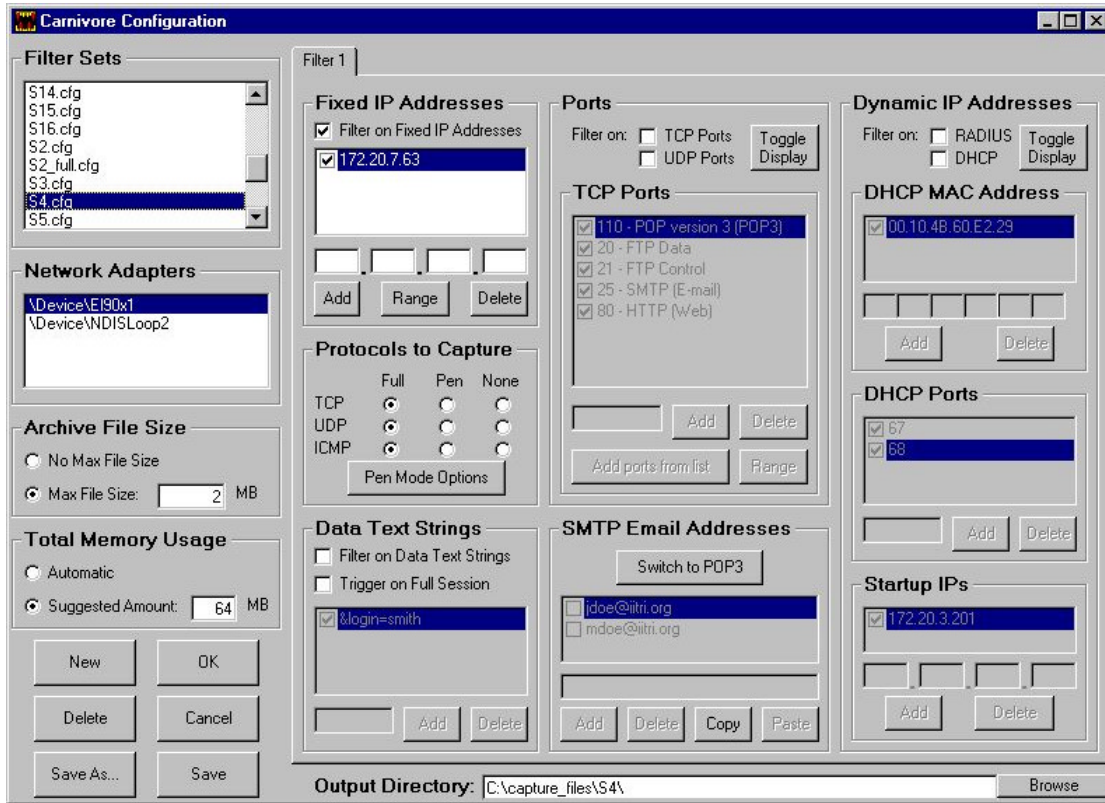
Carnivore Configuration

Filter Sets
S14.cfg
S15.cfg
S16.cfg
S2.cfg
S2_full.cfg
S3.cfg
S4.cfg
S5.cfg

Network Adapters
\Device\El90x1
\Device\NDISLoop2

Archive File Size
No Max File Size
Max File Size: 2 MB

Total Memory Usage
Automatic
Suggested Amount: 64 MB

New
OK
Delete
Cancel
Save As...
Save

Filter 1

Fixed IP Addresses
Filter on Fixed IP Addresses
172.20.7.63
Add
Range
Delete

Protocols to Capture
Full Pen None
TCP
UDP
ICMP
Pen Mode Options

Data Text Strings
Filter on Data Text Strings
Trigger on Full Session
&login=smith
Add
Delete

Ports
Filter on: TCP Ports
UDP Ports
Toggle Display

TCP Ports
110 - POP version 3 (POP3)
20 - FTP Data
21 - FTP Control
25 - SMTP (E-mail)
80 - HTTP (Web)
Add
Delete
Add ports from list
Range

SMTP Email Addresses
Switch to POP3
jdoe@iitri.org
mdoe@iitri.org
Add
Delete
Copy
Paste

Dynamic IP Addresses
Filter on: RADIUS
DHCP
Toggle Display

DHCP MAC Address
00.10.4B.60.E2.29
Add
Delete

DHCP Ports
67
68
Add
Delete

Startup IPs
172.20.3.201
Add
Delete

Output Directory: C:\capture_files\S4\
Browse